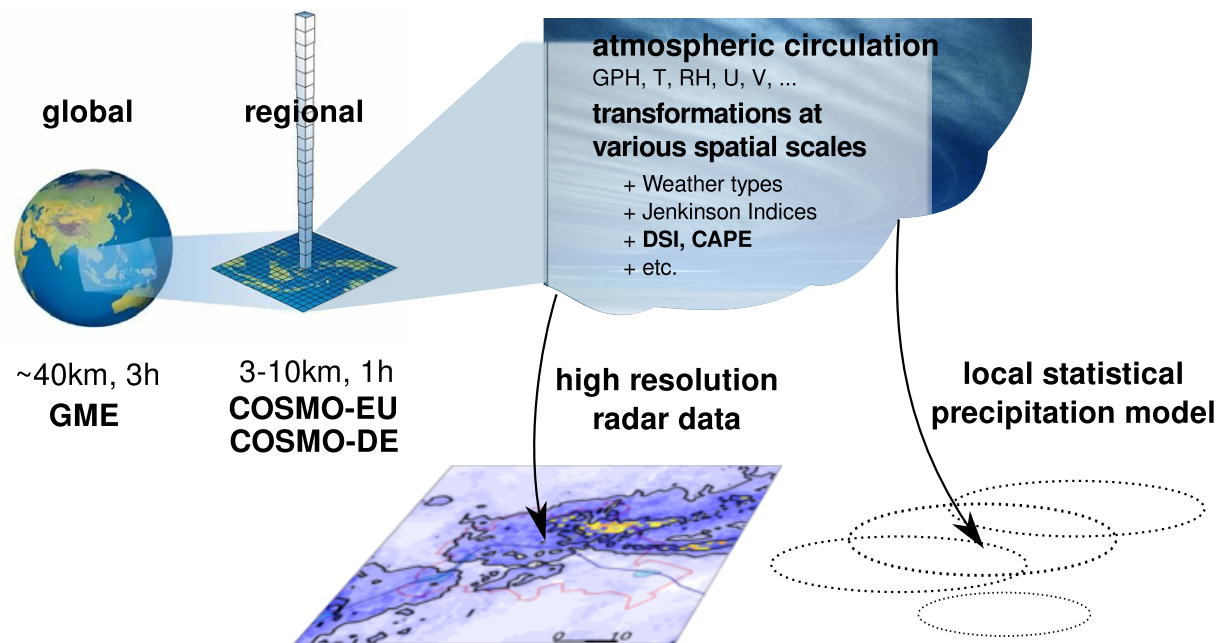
global

regional

~40km, 3h
GME

3-10km, 1h
COSMO-EU
COSMO-DE

atmospheric circulation
GPH, T, RH, U, V, ...
transformations at various spatial scales
+ Weather types
+ Jenkinson Indices
+ DSI, CAPE
+ etc.

high resolution radar data

local statistical precipitation model

0 10